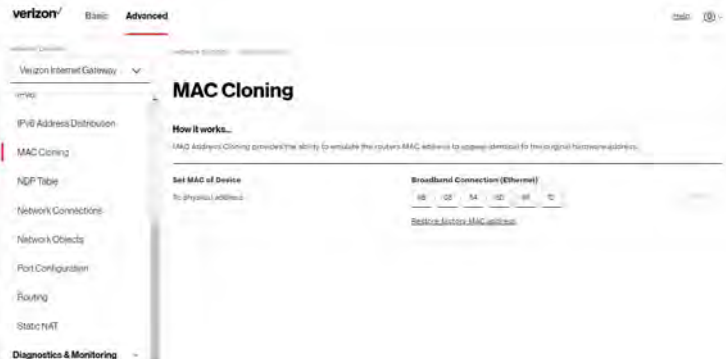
verizon✓ Basic Advanced

Help

Verizon Internet Gateway

IPv6

IPv6 Address Distribution

MAC Cloning

NDP Table

Network Connections

Network Objects

Port Configuration

Routing

Static NAT

Diagnostics & Monitoring

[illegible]

MAC Cloning

How it works...

MAC Address Cloning provides the ability to emulate the routers MAC address to appear identical to the original hardware address.

Set MAC of Device

To physical address

Broadband Connection (Ethernet)

| 68 | 03 | 54 | 0D | 9F | 7C |
|---|---|---|---|---|---|

Restore factory MAC address